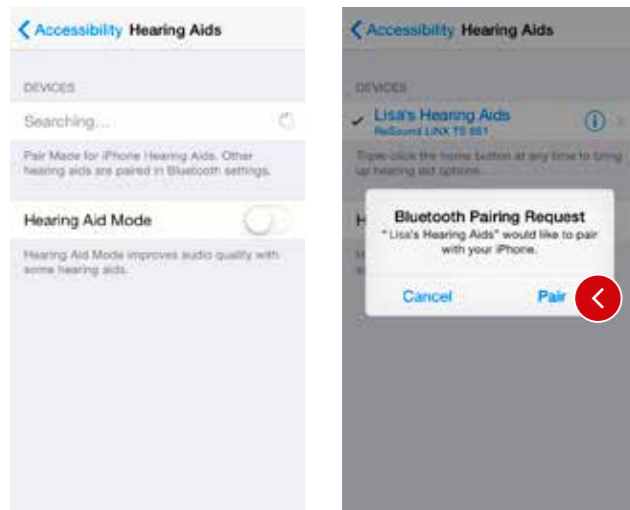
Accessibility Hearing Aids

DEVICES

Searching...

Pair Made for iPhone Hearing Aids. Other hearing aids are paired in Bluetooth settings.

Hearing Aid Mode

Hearing Aid Mode improves audio quality with some hearing aids.

Accessibility Hearing Aids

DEVICES

Lisa's Hearing Aids
ReSound LINX TS 961

Triple-click the home button at any time to bring up hearing aid options.

H

Bluetooth Pairing Request
"Lisa's Hearing Aids" would like to pair with your iPhone.

Cancel

Pair